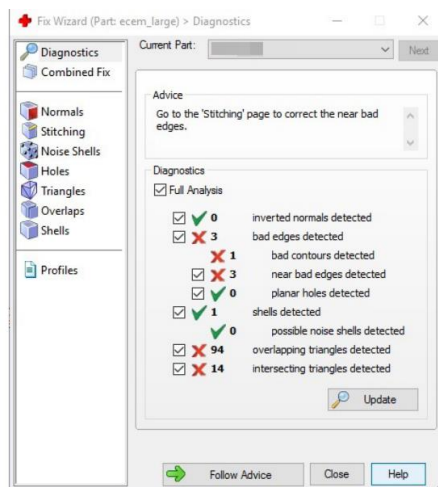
Fix Wizard (Part: ecem_large) > Diagnostics

Diagnostics
Combined Fix

Normals
Stitching
Noise Shells
Holes
Triangles
Overlaps
Shells

Profiles

Current Part:
Next

Advice
Go to the 'Stitching' page to correct the near bad edges.

Diagnostics
Full Analysis

0 inverted normals detected
3 bad edges detected
1 bad contours detected
3 near bad edges detected
0 planar holes detected
1 shells detected
0 possible noise shells detected
94 overlapping triangles detected
14 intersecting triangles detected

Update

Follow Advice
Close
Help